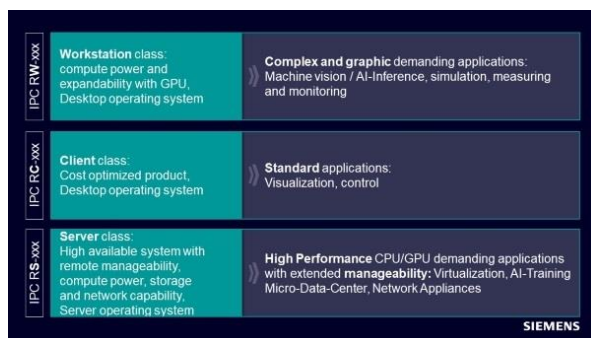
IPC RW-xxx

Workstation class: compute power and expandability with GPU, Desktop operating system

Complex and graphic demanding applications: Machine vision / AI-Inference, simulation, measuring and monitoring

IPC RC-xxx

Client class: Cost optimized product, Desktop operating system

Standard applications: Visualization, control

IPC RS-xxx

Server class: High available system with remote manageability, compute power, storage and network capability, Server operating system

High Performance CPU/GPU demanding applications with extended manageability: Virtualization, AI-Training Micro-Data-Center, Network Appliances

SIEMENS